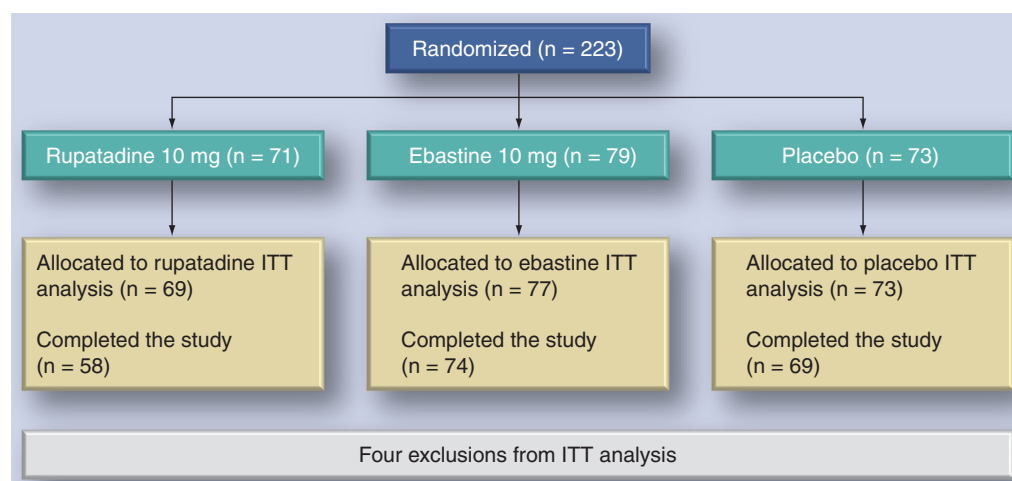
Randomized (n = 223)

Rupatadine 10 mg (n = 71)

Ebastine 10 mg (n = 79)

Placebo (n = 73)

Allocated to rupatadine ITT analysis (n = 69)

Completed the study (n = 58)

Allocated to ebastine ITT analysis (n = 77)

Completed the study (n = 74)

Allocated to placebo ITT analysis (n = 73)

Completed the study (n = 69)

Four exclusions from ITT analysis